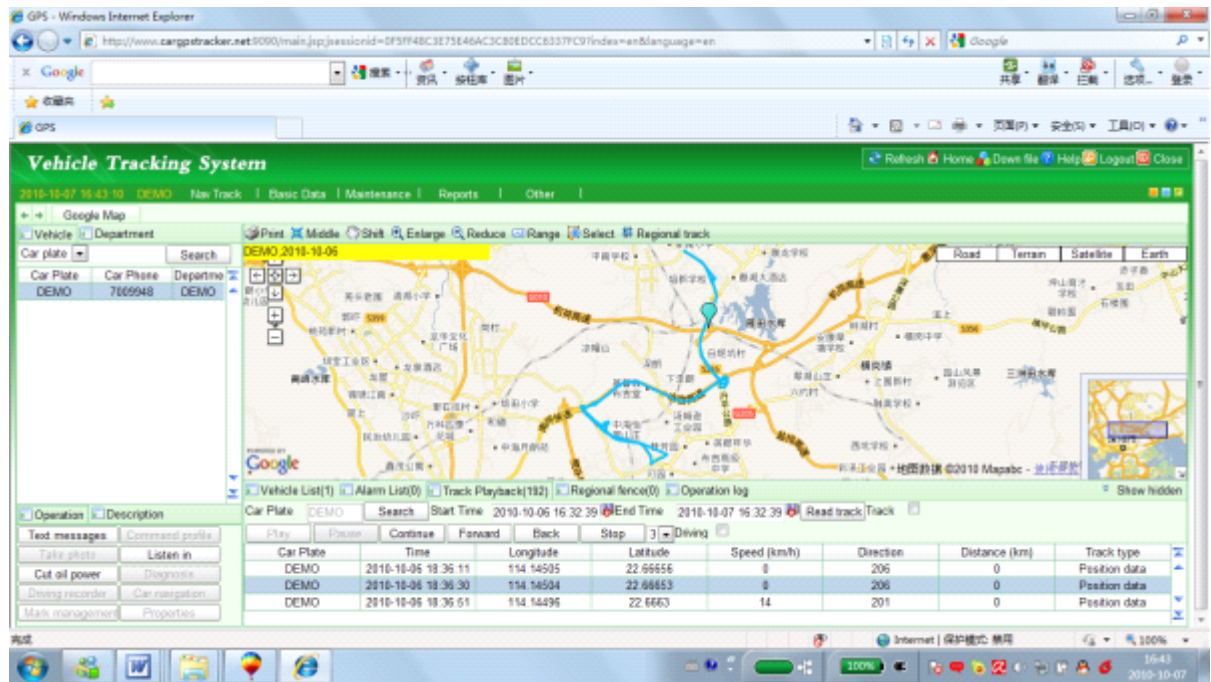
GPS - Windows Internet Explorer

http://www.cargpstracker.net:9090/main.jsp;jsessionid=DF5FF4BC3E75E46AC3C80EDCC8337FC9?index=en&language=en

Google

Google 搜索 资讯 模板库 图片

共享 翻译 拦截 选项 登录

收藏夹

GPS

页面(P) 安全(S) 工具(O)

Vehicle Tracking System

Refresh Home Down file Help Logout Close

2010-10-07 16:43:10 DEMO Nav Track | Basic Data | Maintenance | Reports | Other |

Google Map

Vehicle Department

Car plate Search

| Car Plate | Car Phone | Departme |
|---|---|---|
| DEMO | 7009948 | DEMO |

Print Middle Shift Enlarge Reduce Range Select Regional track

DEMO 2010-10-06

Road Terrain Satellite Earth

©2010 Mapabc

Google

Vehicle List(1) Alarm List(0) Track Playback(182) Regional fence(0) Operation log Show hidden

Operation Description

Text messages Command profile
Take photo Listen in
Cut oil power Diagnosis
Driving recorder Car navigation
Mark management Properties

Car Plate DEMO Search Start Time 2010-10-06 16:32:39 End Time 2010-10-07 16:32:39 Read track Track

Play Pause Continue Forward Back Stop 3 Driving

| Car Plate | Time | Longitude | Latitude | Speed (km/h) | Direction | Distance (km) | Track type |
|---|---|---|---|---|---|---|---|
| DEMO | 2010-10-06 18:36:11 | 114.14505 | 22.66656 | 0 | 206 | 0 | Position data |
| DEMO | 2010-10-06 18:36:30 | 114.14504 | 22.66653 | 0 | 206 | 0 | Position data |
| DEMO | 2010-10-06 18:36:51 | 114.14496 | 22.6663 | 14 | 201 | 0 | Position data |

完成 Internet | 保护模式: 禁用 100%

100%

16:43
2010-10-07